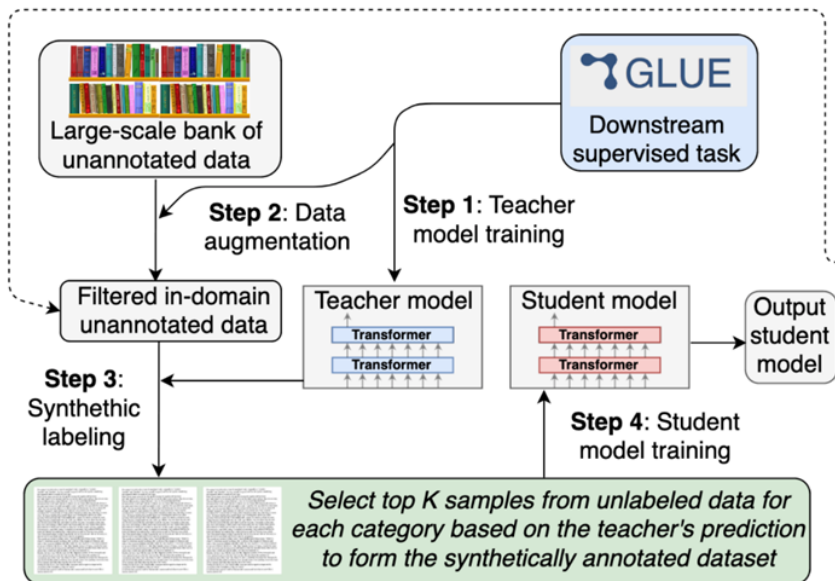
Large-scale bank of unannotated data

GLUE

Downstream supervised task

Step 2: Data augmentation

Step 1: Teacher model training

Filtered in-domain unannotated data

Teacher model

Transformer

Transformer

Student model

Transformer

Transformer

Output student model

Step 3: Synthethic labeling

Step 4: Student model training

Select top K samples from unlabeled data for each category based on the teacher's prediction to form the synthetically annotated dataset